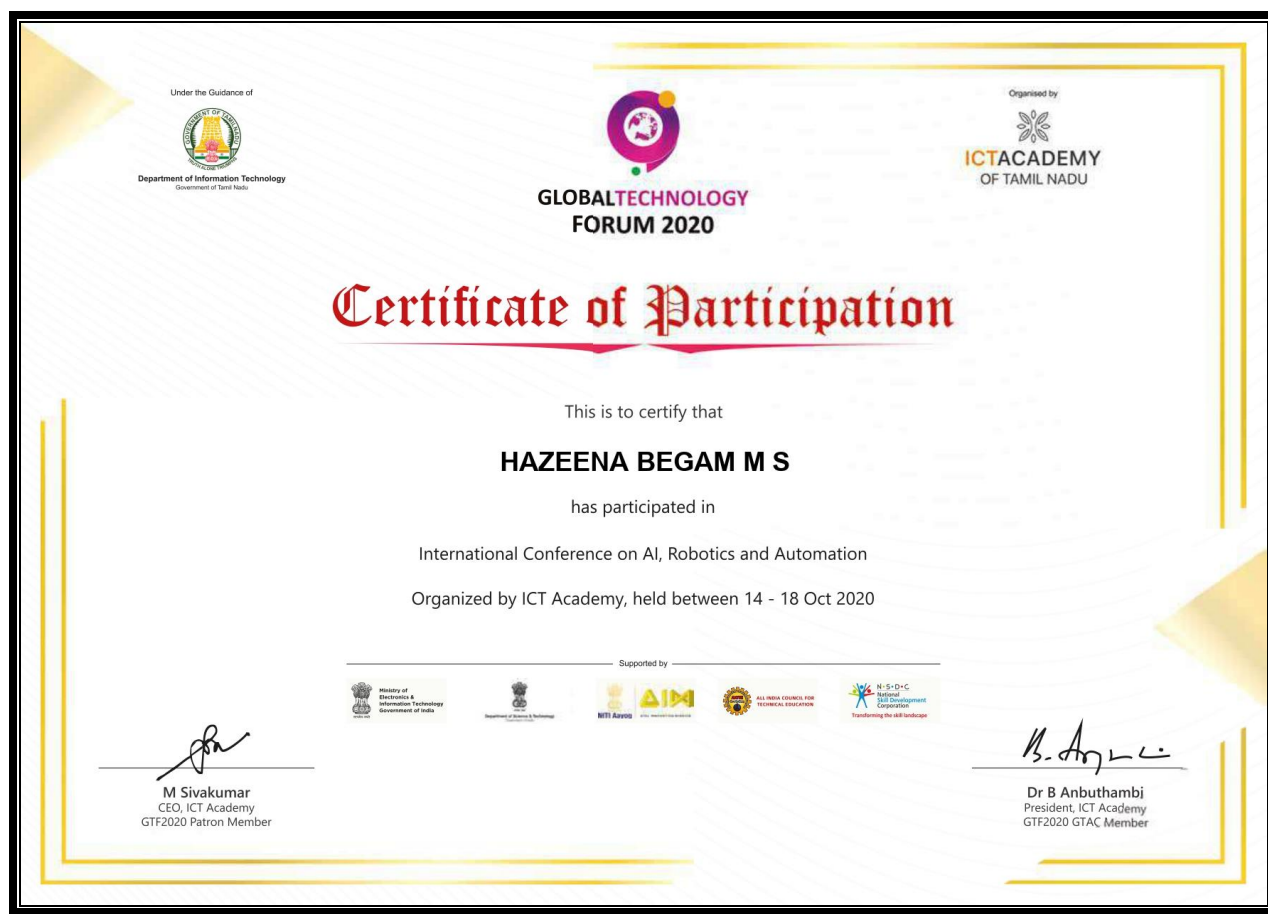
Under the Guidance of

GOVERNMENT OF TAMIL NADU

Department of Information Technology
Government of Tamil Nadu

GLOBALTECHNOLOGY
FORUM 2020

Organised by

ICTACADEMY
OF TAMIL NADU

Certificate of Participation

This is to certify that

HAZEENA BEGAM M S

has participated in

International Conference on AI, Robotics and Automation

Organized by ICT Academy, held between 14 - 18 Oct 2020

Supported by

Ministry of Electronics & Information Technology Government of India

Department of Science & Technology

NITI Aayog

AIM

ALL INDIA COUNCIL FOR TECHNICAL EDUCATION

N-S-D-C National Skill Development Corporation
Transforming the skill landscape

M Sivakumar
CEO, ICT Academy
GTF2020 Patron Member

Dr B Anbuthambi
President, ICT Academy
GTF2020 GTAC Member